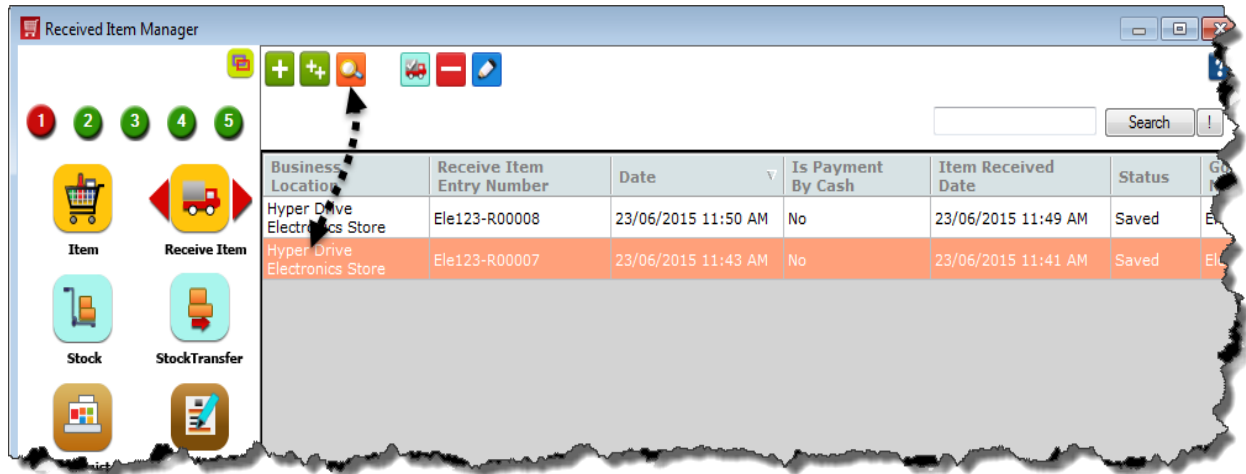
Received Item Manager

1 2 3 4 5

Item

Receive Item

Stock

StockTransfer

Search !

| Business Location | Receive Item Entry Number | Date | Is Payment By Cash | Item Received Date | Status | G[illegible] |
|---|---|---|---|---|---|---|
| Hyper Drive Electronics Store | Ele123-R00008 | 23/06/2015 11:50 AM | No | 23/06/2015 11:49 AM | Saved | E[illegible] |
| Hyper Drive Electronics Store | Ele123-R00007 | 23/06/2015 11:43 AM | No | 23/06/2015 11:41 AM | Saved | El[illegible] |